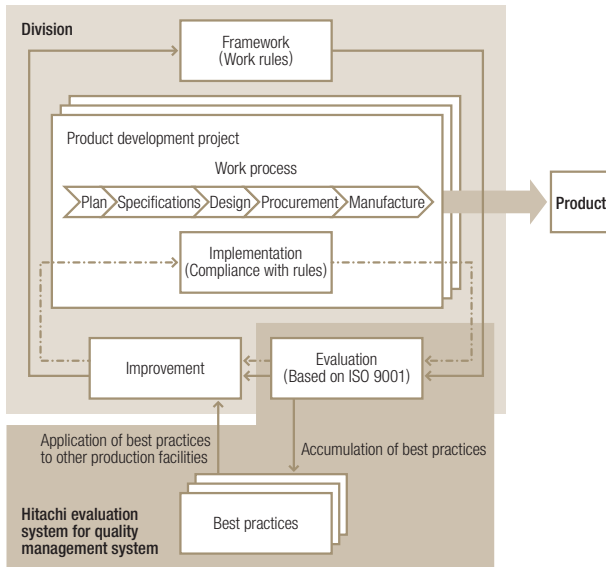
Division

Framework
(Work rules)

Product development project

Work process

Plan
Specifications
Design
Procurement
Manufacture

Product

Implementation
(Compliance with rules)

Improvement

Evaluation
(Based on ISO 9001)

Application of best practices to other production facilities

Accumulation of best practices

Hitachi evaluation system for quality management system

Best practices